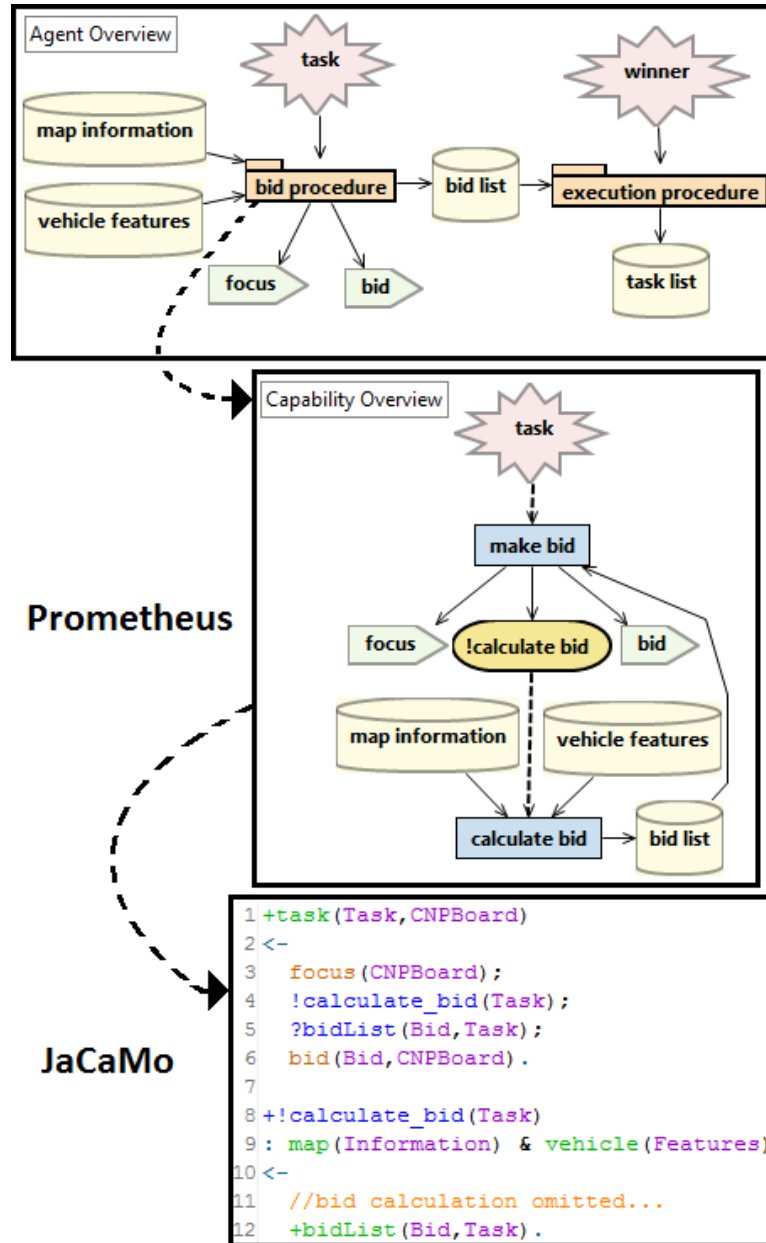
Agent Overview

task

winner

map information

bid procedure

bid list

execution procedure

vehicle features

focus

bid

task list

Capability Overview

task

make bid

Prometheus

focus

!calculate bid

bid

map information

vehicle features

calculate bid

bid list

JaCaMo

1 +task(Task,CNPBoard)
2 <-
3 focus(CNPBoard);
4 !calculate_bid(Task);
5 ?bidList(Bid,Task);
6 bid(Bid,CNPBoard).
7
8 +!calculate_bid(Task)
9 : map(Information) & vehicle(Features)
10 <-
11 //bid calculation omitted...
12 +bidList(Bid,Task).